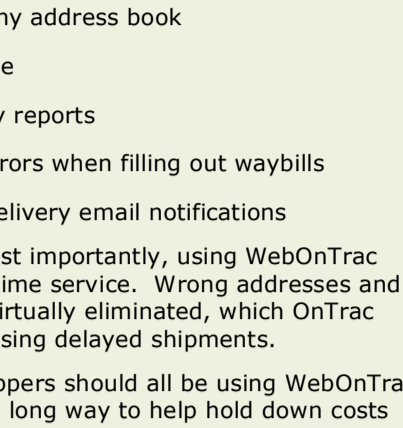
ny address book

e

y reports

rors when filling out waybills

elivery email notifications

st importantly, using WebOnTrac ime service. Wrong addresses and irtually eliminated, which OnTrac sing delayed shipments.

ppers should all be using WebOnTra long way to help hold down costs